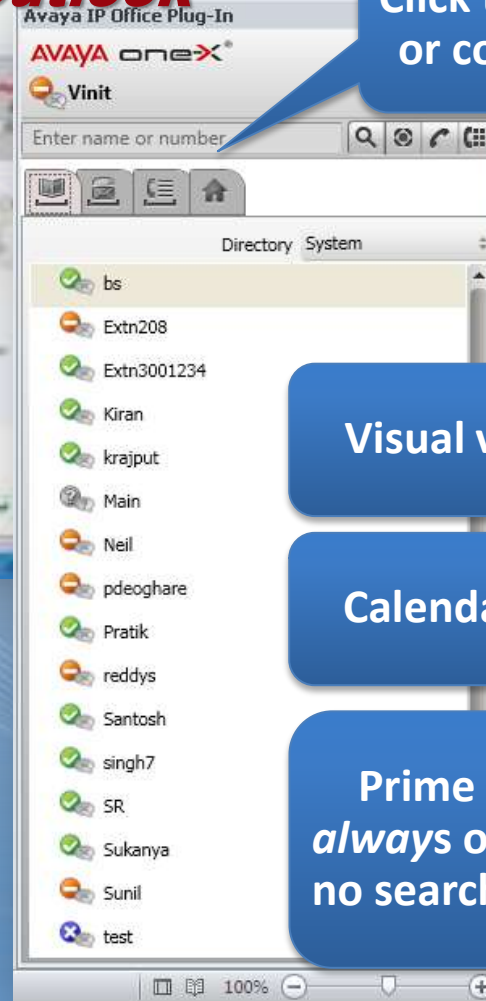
Avaya IP Office Plug-In

AVAYA one-X®

Vinit

Enter name or number

Click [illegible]
or co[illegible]

Directory System

bs
Extn208
Extn3001234
Kiran
krajput
Main
Neil
pdeoghare
Pratik
reddys
Santosh
singh7
SR
Sukanya
Sunil
test

Visual v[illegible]

Calenda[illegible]

Prime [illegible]
*always* o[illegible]
no search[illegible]

100%